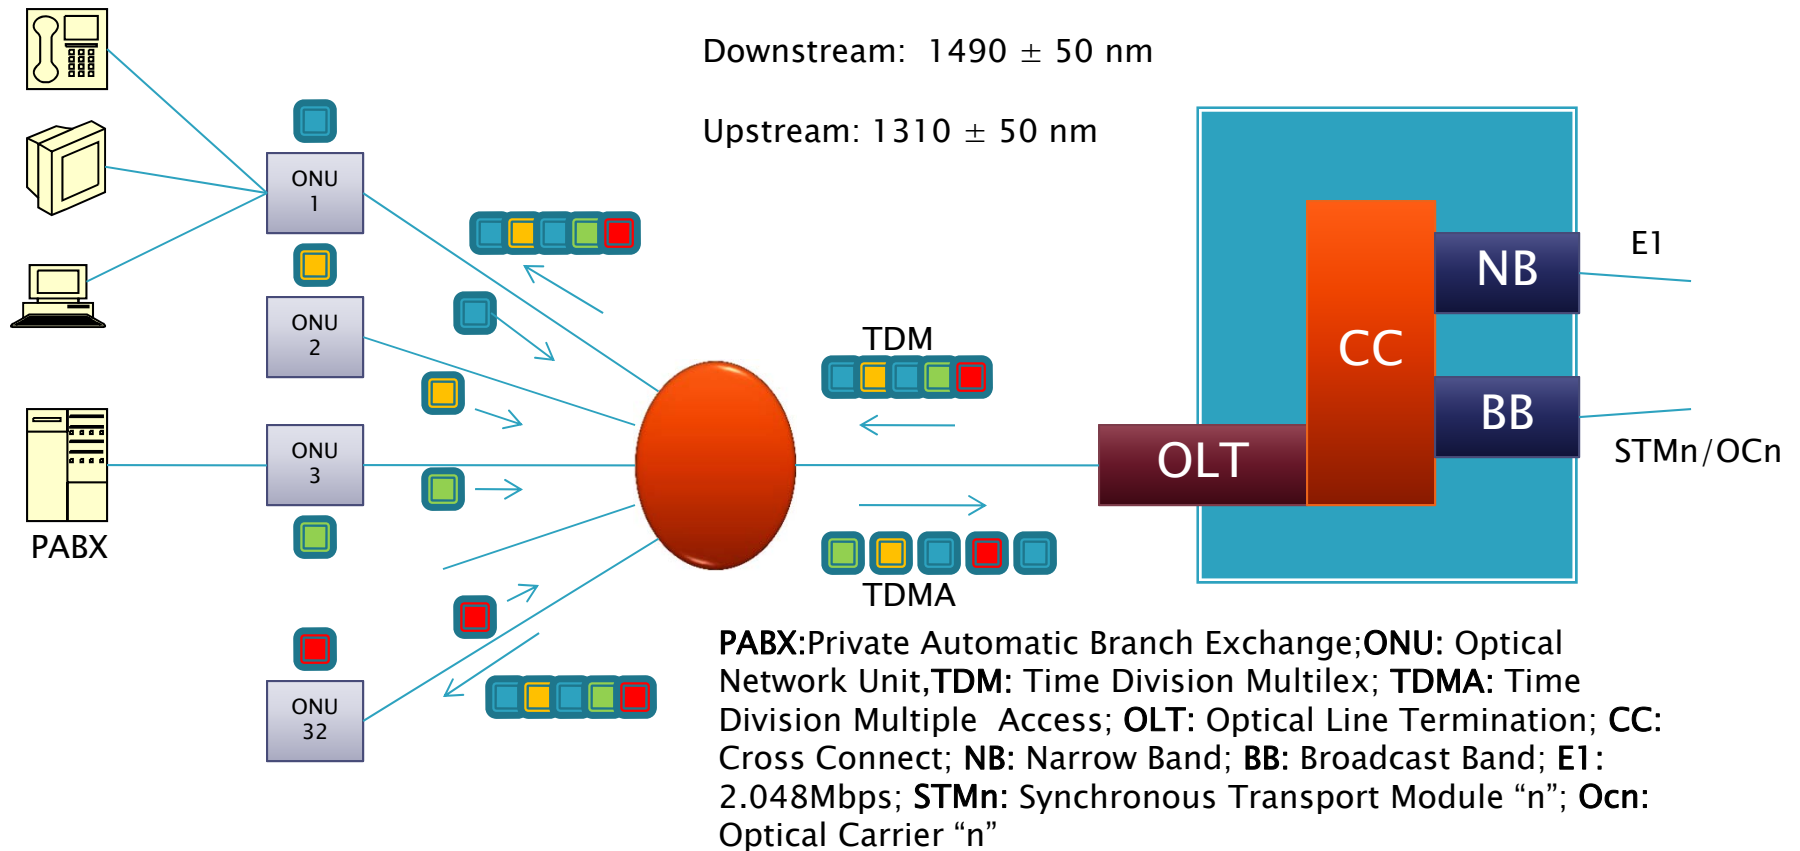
Downstream: 1490 ± 50 nm

Upstream: 1310 ± 50 nm

ONU 1

ONU 2

ONU 3

ONU 32

PABX

TDM

TDMA

OLT

CC

NB

BB

E1

STMn/OCn

PABX:Private Automatic Branch Exchange;ONU: Optical Network Unit,TDM: Time Division Multilex; TDMA: Time Division Multiple Access; OLT: Optical Line Termination; CC: Cross Connect; NB: Narrow Band; BB: Broadcast Band; E1: 2.048Mbps; STMn: Synchronous Transport Module “n”; Ocn: Optical Carrier “n”